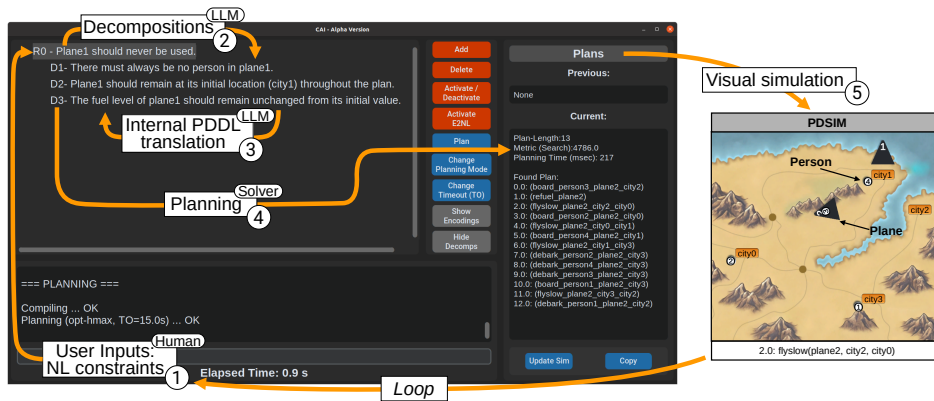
Decompositions LLM 2

CAI - Alpha Version

R0 - Plane1 should never be used.

D1- There must always be no person in plane1.

D2- Plane1 should remain at its initial location (city1) throughout the plan.

D3- The fuel level of plane1 should remain unchanged from its initial value.

Internal PDDL translation LLM 3

Planning Solver 4

Add

Delete

Activate / Deactivate

Activate E2NL

Plan

Change Planning Mode

Change Timeout (TO)

Show Encodings

Hide Decomps

=== PLANNING ===

Compiling ... OK
Planning (opt-hmax, TO=15.0s) ... OK

User Inputs: Human NL constraints 1

Elapsed Time: 0.9 s

Plans

Previous:

None

Current:

Plan-Length:13
Metric (Search):4786.0
Planning Time (msec): 217

Found Plan:
0.0: (board_person3_plane2_city2)
1.0: (refuel_plane2)
2.0: (flyslow_plane2_city2_city0)
3.0: (board_person2_plane2_city0)
4.0: (flyslow_plane2_city0_city1)
5.0: (board_person4_plane2_city1)
6.0: (flyslow_plane2_city1_city3)
7.0: (debark_person2_plane2_city3)
8.0: (debark_person4_plane2_city3)
9.0: (debark_person3_plane2_city3)
10.0: (board_person1_plane2_city3)
11.0: (flyslow_plane2_city3_city2)
12.0: (debark_person1_plane2_city2)

Update Sim

Copy

Visual simulation 5

PDSIM

Person

city1

1

Plane

city2

city0

city3

2.0: flyslow(plane2, city2, city0)

Loop